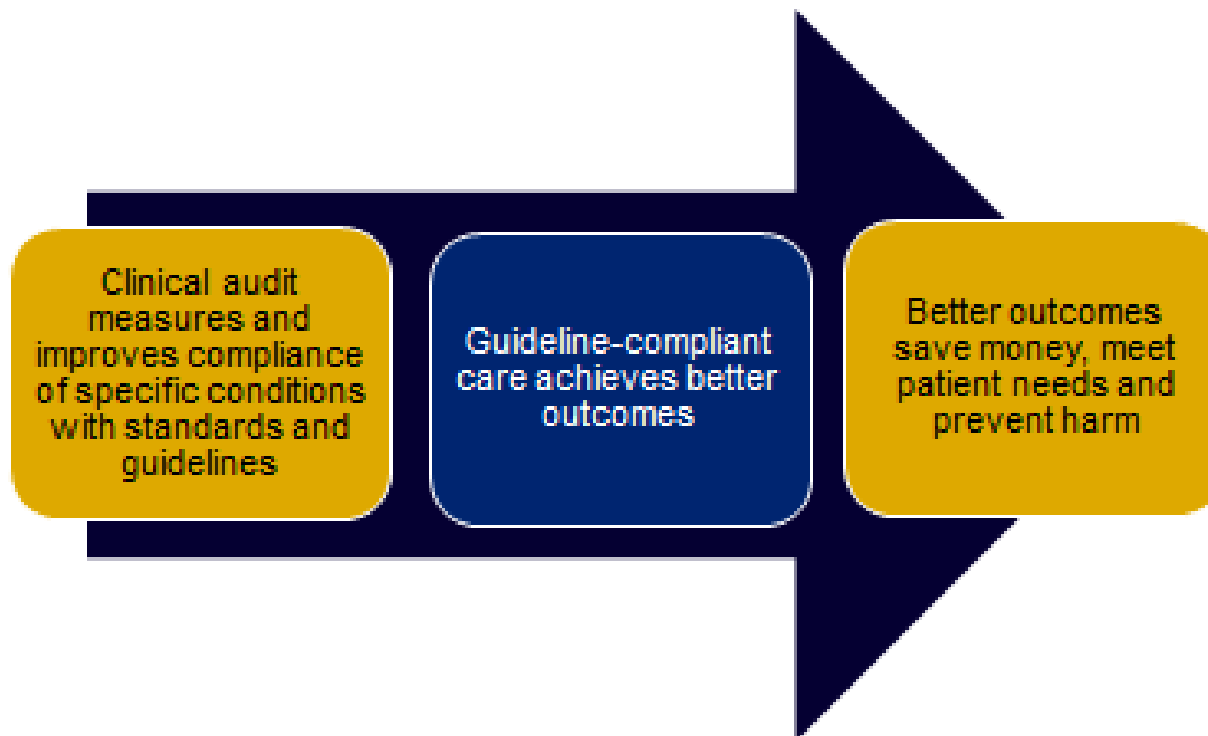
Clinical audit measures and improves compliance of specific conditions with standards and guidelines

Guideline-compliant care achieves better outcomes

Better outcomes save money, meet patient needs and prevent harm